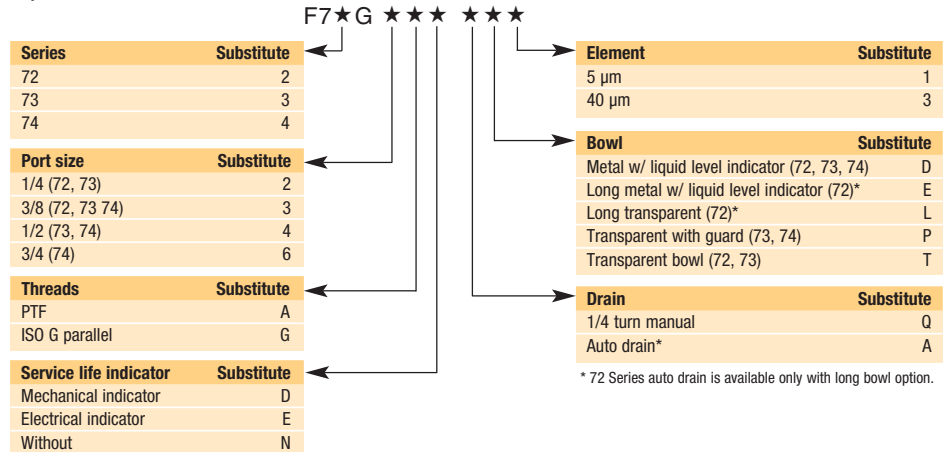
F7★G ★★★ ★★★

| Series | Substitute |
|---|---|
| 72 | 2 |
| 73 | 3 |
| 74 | 4 |

| Port size | Substitute |
|---|---|
| 1/4 (72, 73) | 2 |
| 3/8 (72, 73 74) | 3 |
| 1/2 (73, 74) | 4 |
| 3/4 (74) | 6 |

| Threads | Substitute |
|---|---|
| PTF | A |
| ISO G parallel | G |

| Service life indicator | Substitute |
|---|---|
| Mechanical indicator | D |
| Electrical indicator | E |
| Without | N |

| Element | Substitute |
|---|---|
| 5 µm | 1 |
| 40 µm | 3 |

| Bowl | Substitute |
|---|---|
| Metal w/ liquid level indicator (72, 73, 74) | D |
| Long metal w/ liquid level indicator (72)* | E |
| Long transparent (72)* | L |
| Transparent with guard (73, 74) | P |
| Transparent bowl (72, 73) | T |

| Drain | Substitute |
|---|---|
| 1/4 turn manual | Q |
| Auto drain* | A |

* 72 Series auto drain is available only with long bowl option.